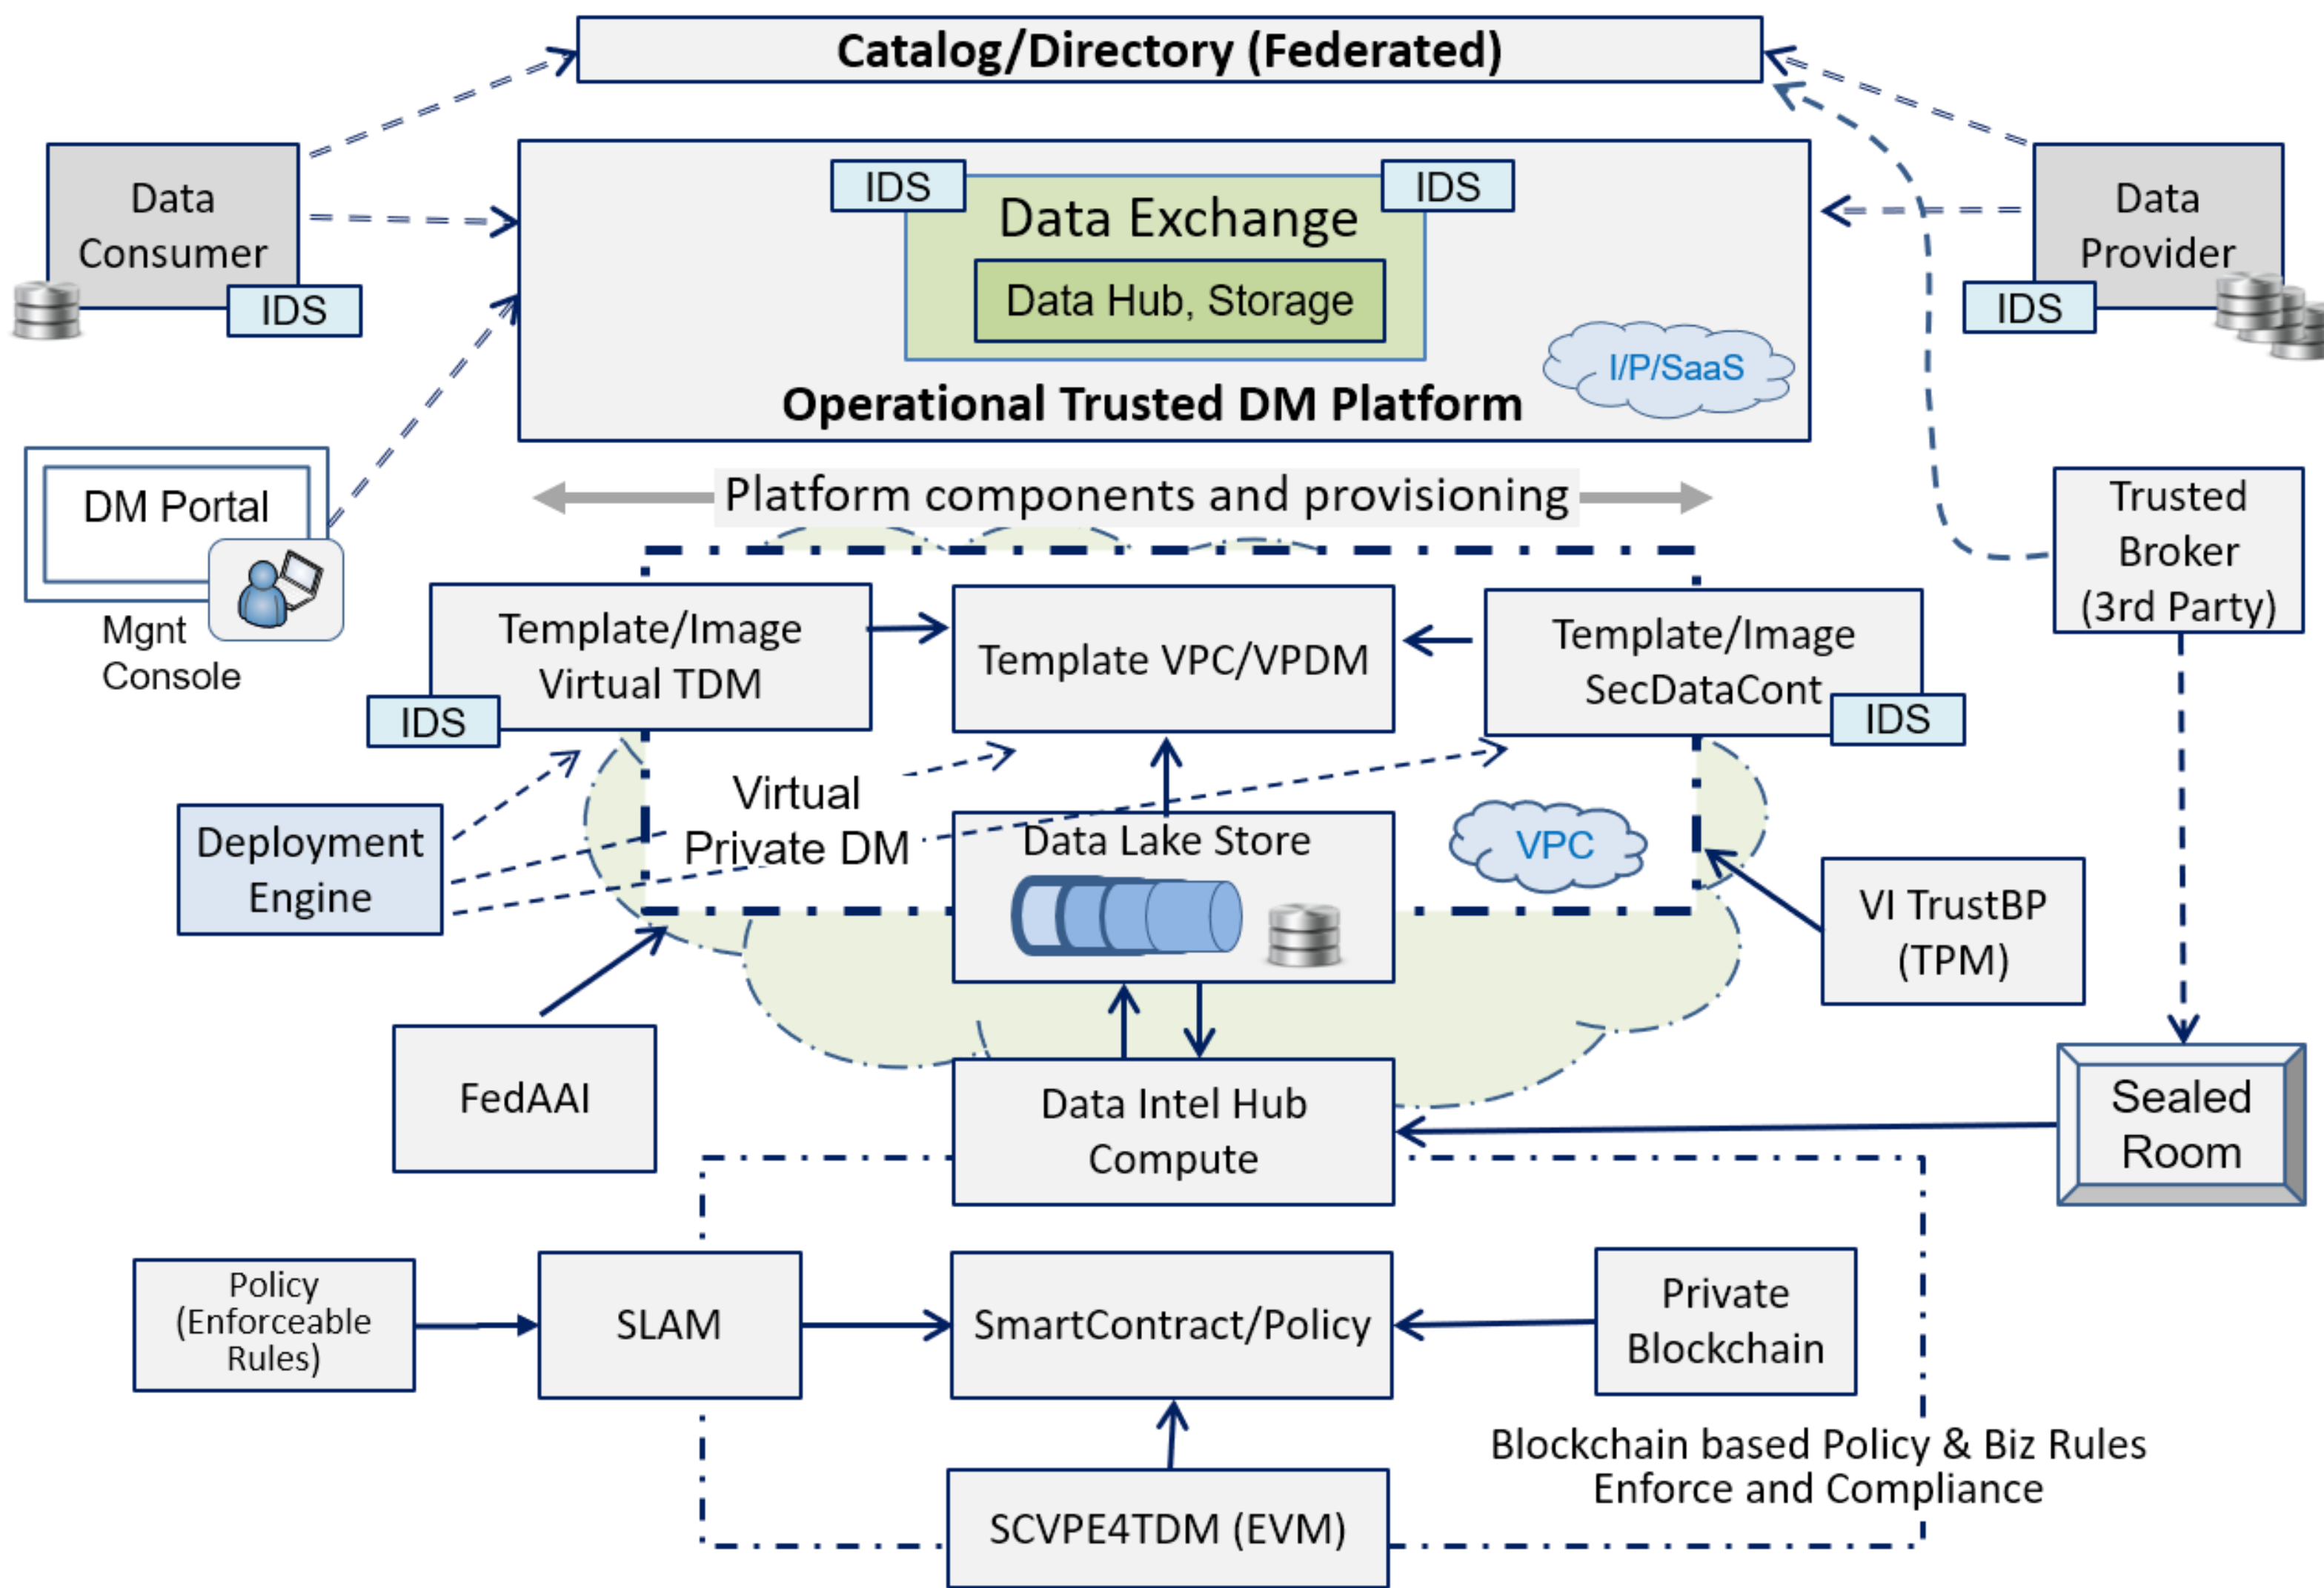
Catalog/Directory (Federated)

Data Consumer

IDS

IDS

Data Exchange

IDS

Data Hub, Storage

I/P/SaaS

Operational Trusted DM Platform

Data Provider

IDS

DM Portal

Mgnt Console

Platform components and provisioning

Trusted Broker (3rd Party)

Template/Image Virtual TDM

IDS

Template VPC/VPDM

Template/Image SecDataCont

IDS

Deployment Engine

Virtual Private DM

Data Lake Store

VPC

VI TrustBP (TPM)

FedAAI

Data Intel Hub Compute

Sealed Room

Policy (Enforceable Rules)

SLAM

SmartContract/Policy

Private Blockchain

Blockchain based Policy & Biz Rules Enforce and Compliance

SCVPE4TDM (EVM)